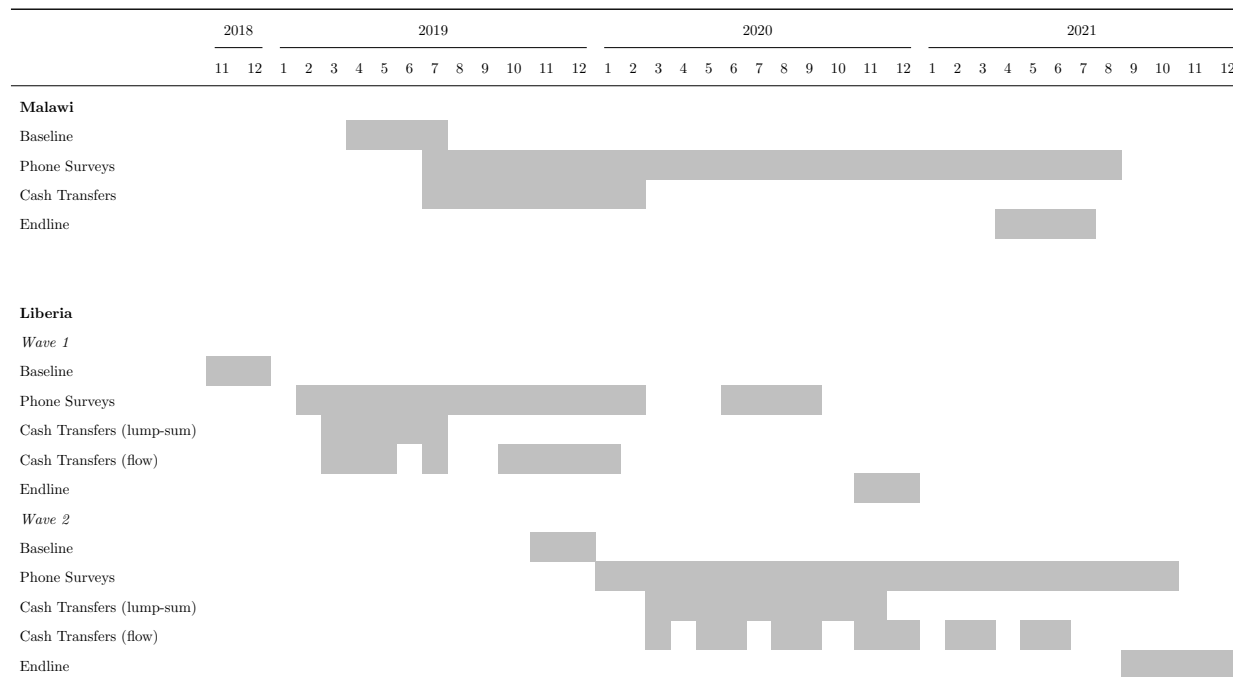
| | 2018 | | 2019 | | | | | | | | | | | | 2020 | | | | | | | | | | | | 2021 | | | | | | | | | | | |
|---|---|---|---|---|---|---|---|---|---|---|---|---|---|---|---|---|---|---|---|---|---|---|---|---|---|---|---|---|---|---|---|---|---|---|---|---|---|---|
| | 11 | 12 | 1 | 2 | 3 | 4 | 5 | 6 | 7 | 8 | 9 | 10 | 11 | 12 | 1 | 2 | 3 | 4 | 5 | 6 | 7 | 8 | 9 | 10 | 11 | 12 | 1 | 2 | 3 | 4 | 5 | 6 | 7 | 8 | 9 | 10 | 11 | 12 |
| **Malawi** | | | | | | | | | | | | | | | | | | | | | | | | | | | | | | | | | | | | | | |
| Baseline | | | | | | | | | | | | | | | | | | | | | | | | | | | | | | | | | | | | | | |
| Phone Surveys | | | | | | | | | | | | | | | | | | | | | | | | | | | | | | | | | | | | | | |
| Cash Transfers | | | | | | | | | | | | | | | | | | | | | | | | | | | | | | | | | | | | | | |
| Endline | | | | | | | | | | | | | | | | | | | | | | | | | | | | | | | | | | | | | | |
| **Liberia** | | | | | | | | | | | | | | | | | | | | | | | | | | | | | | | | | | | | | | |
| *Wave 1* | | | | | | | | | | | | | | | | | | | | | | | | | | | | | | | | | | | | | | |
| Baseline | | | | | | | | | | | | | | | | | | | | | | | | | | | | | | | | | | | | | | |
| Phone Surveys | | | | | | | | | | | | | | | | | | | | | | | | | | | | | | | | | | | | | | |
| Cash Transfers (lump-sum) | | | | | | | | | | | | | | | | | | | | | | | | | | | | | | | | | | | | | | |
| Cash Transfers (flow) | | | | | | | | | | | | | | | | | | | | | | | | | | | | | | | | | | | | | | |
| Endline | | | | | | | | | | | | | | | | | | | | | | | | | | | | | | | | | | | | | | |
| *Wave 2* | | | | | | | | | | | | | | | | | | | | | | | | | | | | | | | | | | | | | | |
| Baseline | | | | | | | | | | | | | | | | | | | | | | | | | | | | | | | | | | | | | | |
| Phone Surveys | | | | | | | | | | | | | | | | | | | | | | | | | | | | | | | | | | | | | | |
| Cash Transfers (lump-sum) | | | | | | | | | | | | | | | | | | | | | | | | | | | | | | | | | | | | | | |
| Cash Transfers (flow) | | | | | | | | | | | | | | | | | | | | | | | | | | | | | | | | | | | | | | |
| Endline | | | | | | | | | | | | | | | | | | | | | | | | | | | | | | | | | | | | | | |